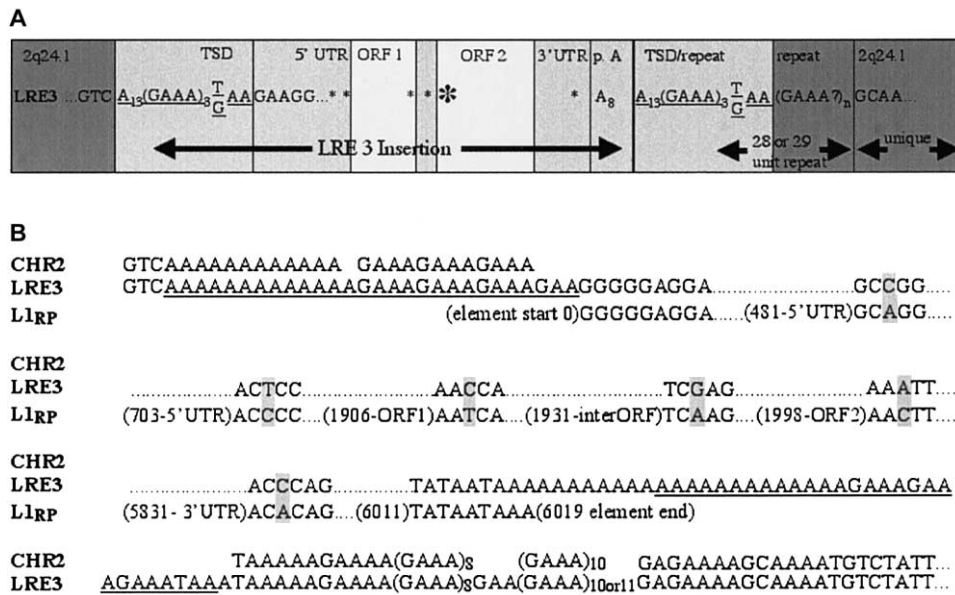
A

2q24.1 | TSD | 5' UTR | ORF 1 | ORF 2 | 3' UTR | p. A | TSD/repeat | repeat | 2q24.1

LRE3 ...GTC $\underline{A_{13}(GAAA)_3\frac{T}{G}AA}$ GAAGG... * * | * | * | * | * | $A_8$ | $\underline{A_{13}(GAAA)_3\frac{T}{G}AA}$ | $(GAAA?)_n$ | GCAA...

LRE 3 Insertion

28 or 29 unit repeat

unique

B

CHR2 GTCAAAAAAAAAAAA GAAAGAAAGAAA
LRE3 GTCAAAAAAAAAAAAAGAAAGAAAGAAAGAAGGGGGAGGA.....GCCGG.....
L1$_{RP}$ (element start 0)GGGGGAGGA......(481-5'UTR)GCAGG.....

CHR2
LRE3 .......ACTCC.......AACCA.......TCGAG.......AAATT....
L1$_{RP}$ (703-5'UTR)ACCCC....(1906-ORF1)AATCA....(1931-interORF)TCAAG....(1998-ORF2)AACTT....

CHR2
LRE3 .......ACCCAG.......TATAATAAAAAAAAAAAAAAAAAAAAAAAAAAGAAAGAA
L1$_{RP}$ (5831- 3'UTR)ACACAG....(6011)TATAATAAA(6019 element end)

CHR2 TAAAAAGAAAA(GAAA)$_8$ (GAAA)$_{10}$ GAGAAAAGCAAAATGTCTATT...
LRE3 AGAAATAAATAAAAAGAAAA(GAAA)$_8$GAA(GAAA)$_{10 or 11}$GAGAAAAGCAAAATGTCTATT...